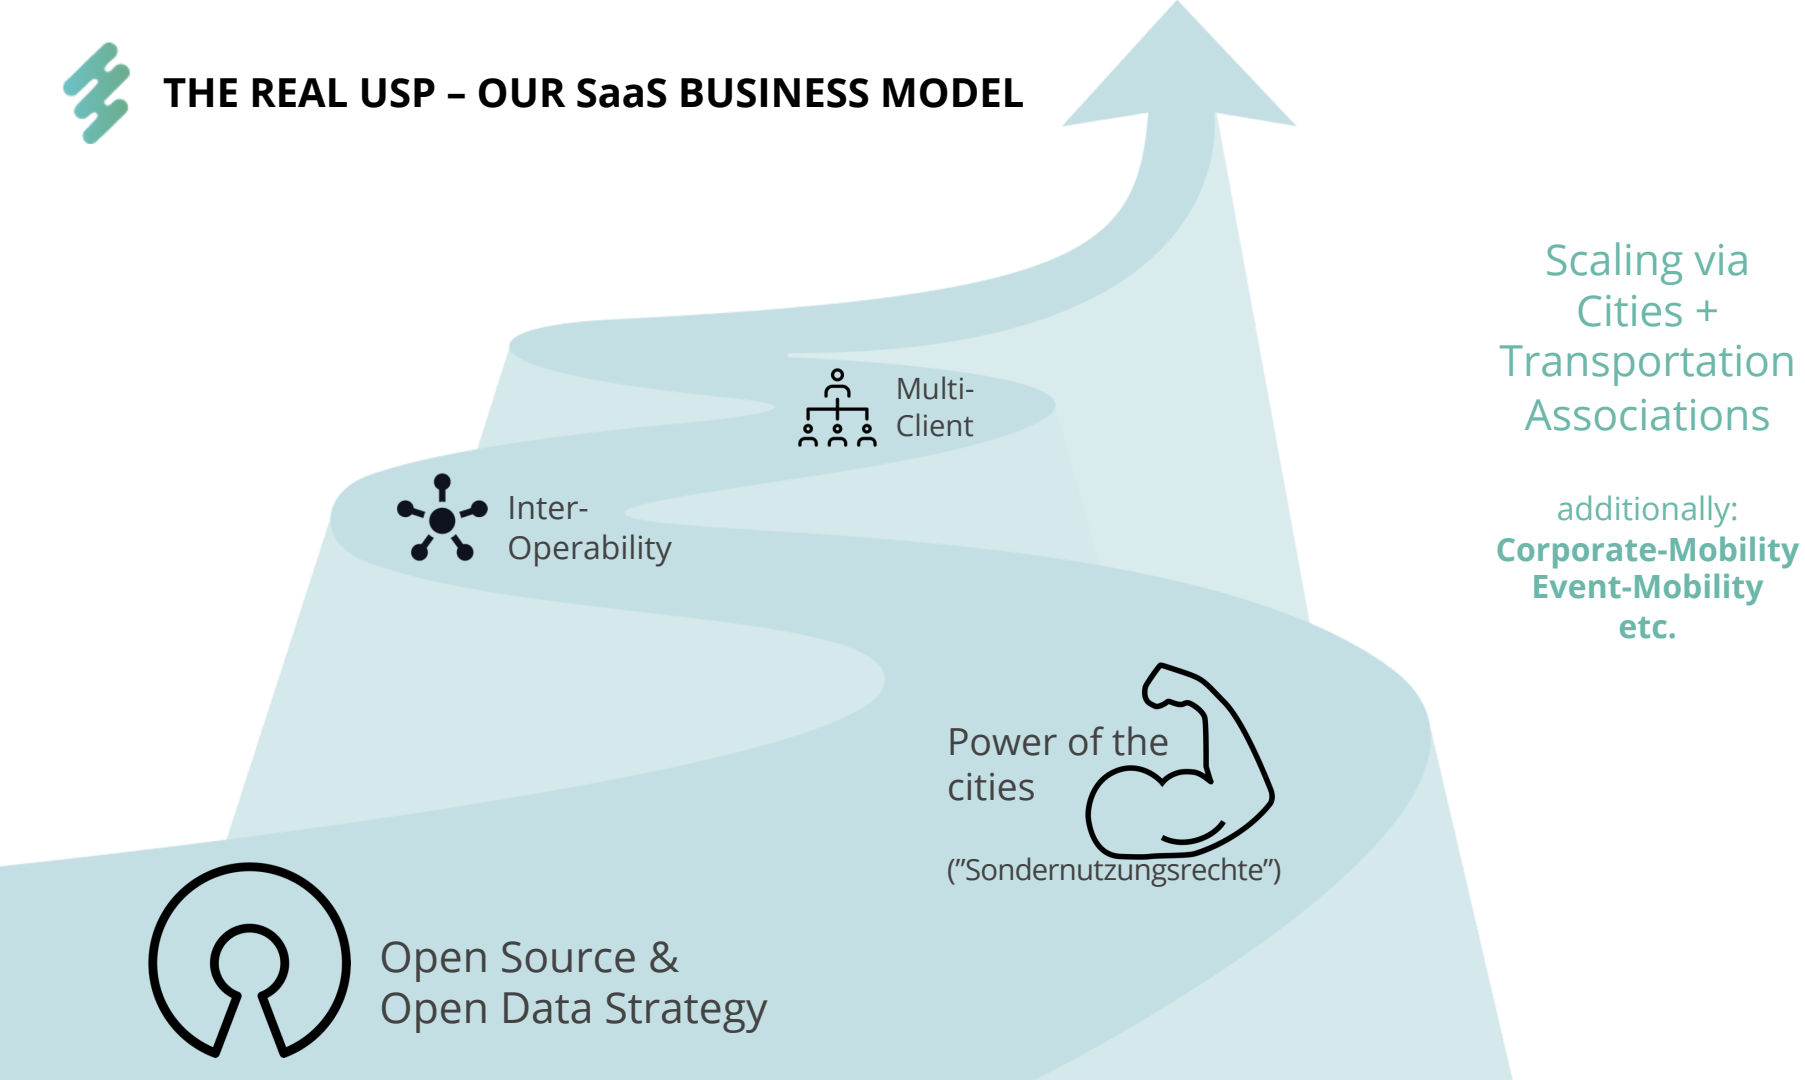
THE REAL USP – OUR SaaS BUSINESS MODEL

Multi-Client

Inter-Operability

Scaling via Cities + Transportation Associations

additionally:
Corporate-Mobility
Event-Mobility
etc.

Power of the cities

("Sondernutzungsrechte")

Open Source &
Open Data Strategy